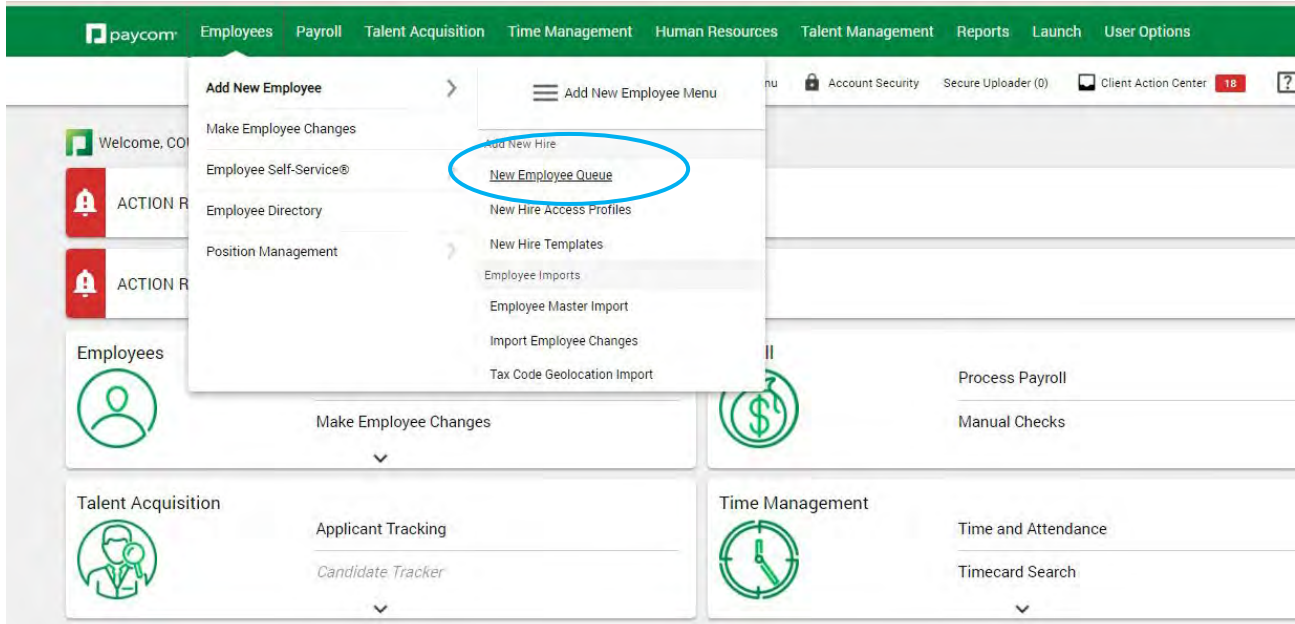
paycom Employees Payroll Talent Acquisition Time Management Human Resources Talent Management Reports Launch User Options

nu Account Security Secure Uploader (0) Client Action Center 18 ?

Add New Employee

Make Employee Changes

Employee Self-Service®

Employee Directory

Position Management

Add New Employee Menu

Add New Hire

New Employee Queue

New Hire Access Profiles

New Hire Templates

Employee Imports

Employee Master Import

Import Employee Changes

Tax Code Geolocation Import

Welcome, CO

ACTION R

ACTION R

Employees

Make Employee Changes

ll

Process Payroll

Manual Checks

Talent Acquisition

Applicant Tracking

Candidate Tracker

Time Management

Time and Attendance

Timecard Search